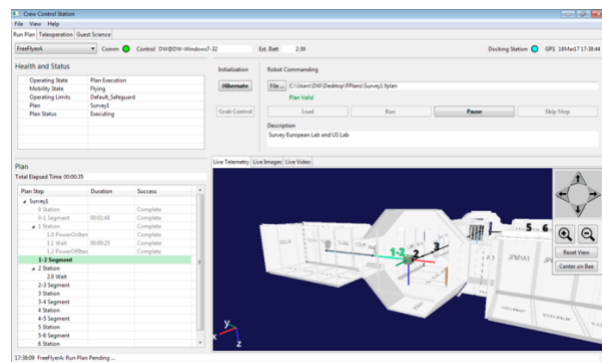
Crew Control Station

File View Help

Run Plan Teleoperation Guest Science

FreeFlyerA Comm Control DW@DW-Windows7-32 Est. Batt 2:39 Docking Station GPS 18Mar17 17:38:44

Health and Status

| | |
|---|---|
| Operating State | Plan Execution |
| Mobility State | Flying |
| Operating Limits | Default_Safeguard |
| Plan | Survey1 |
| Plan Status | Executing |

Initialization

Hibernate

Grab Control

Robot Commanding

File ... C:\Users\DW\Desktop\FPlans\Survey1.fplan

Plan Valid

Load Run Pause Skip Step

Description

Survey European Lab and US Lab

Plan

Total Elapsed Time: 00:00:35

| Plan Step | Duration | Success |
|---|---|---|
| Survey1 | | |
| 0 Station | | Complete |
| 0-1 Segment | 00:01:48 | Complete |
| 1 Station | | Complete |
| 1.0 PowerOnItem | | Complete |
| 1.1 Wait | 00:00:25 | Complete |
| 1.2 PowerOffItem | | Complete |
| 1-2 Segment | | |
| 2 Station | | |
| 2.0 Wait | | |
| 2-3 Segment | | |
| 3 Station | | |
| 3-4 Segment | | |
| 4 Station | | |
| 4-5 Segment | | |
| 5 Station | | |
| 5-6 Segment | | |
| 6 Station | | |

Live Telemetry Live Images Live Video

1-2 2 3 5 6

Reset View

Center on Bee

17:38:09 FreeFlyerA: Run Plan Pending ...